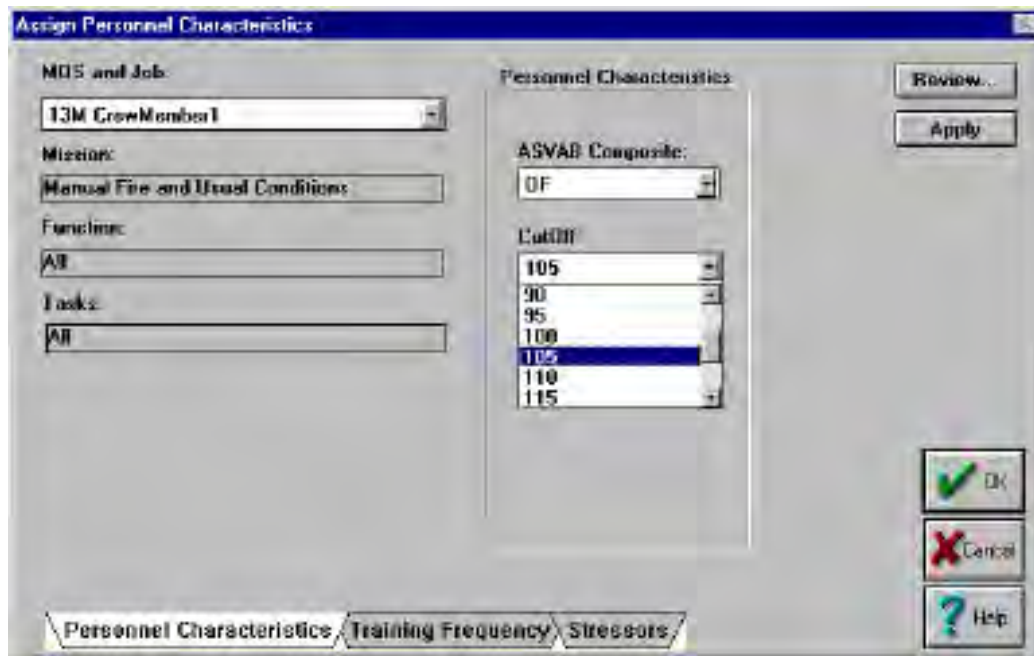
Assign Personnel Characteristics

MOS and Job:

13M CrewMember1

Mission:

Manual Fire and Usual Conditions

Function:

All

Tasks:

All

Personnel Characteristics

ASVAB Composite:

OF

CutOff

105

90
95
100
105
110
115

Review...

Apply

OK

Cancel

Help

Personnel Characteristics

Training Frequency

Stressors